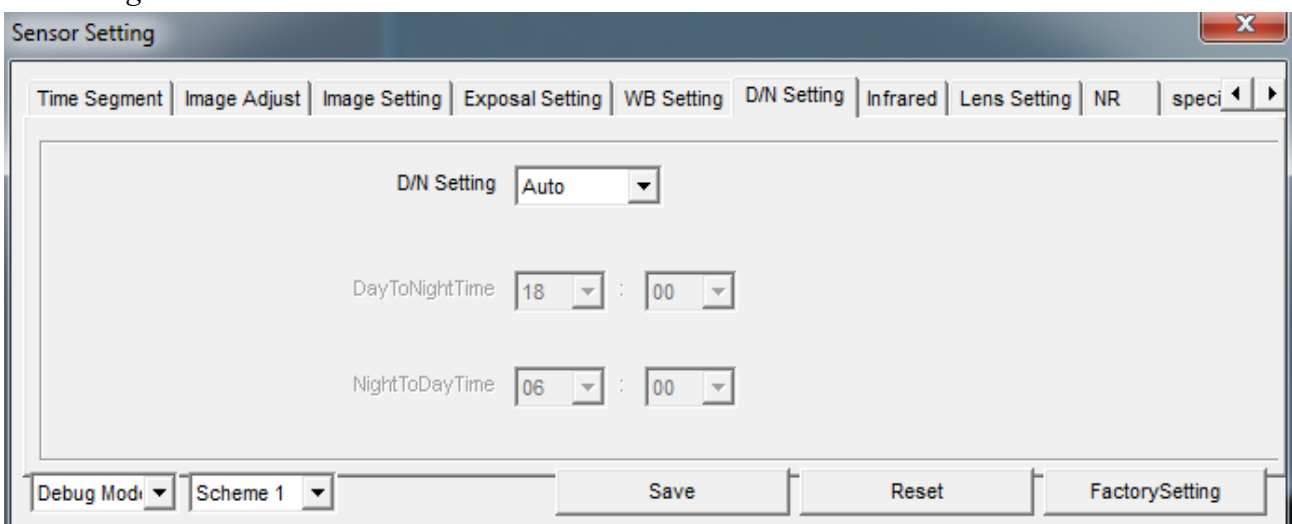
Sensor Setting

Time Segment | Image Adjust | Image Setting | Exposal Setting | WB Setting | D/N Setting | Infrared | Lens Setting | NR | speci

D/N Setting Auto

DayToNightTime 18 : 00

NightToDayTime 06 : 00

Debug Mod Scheme 1 Save Reset FactorySetting